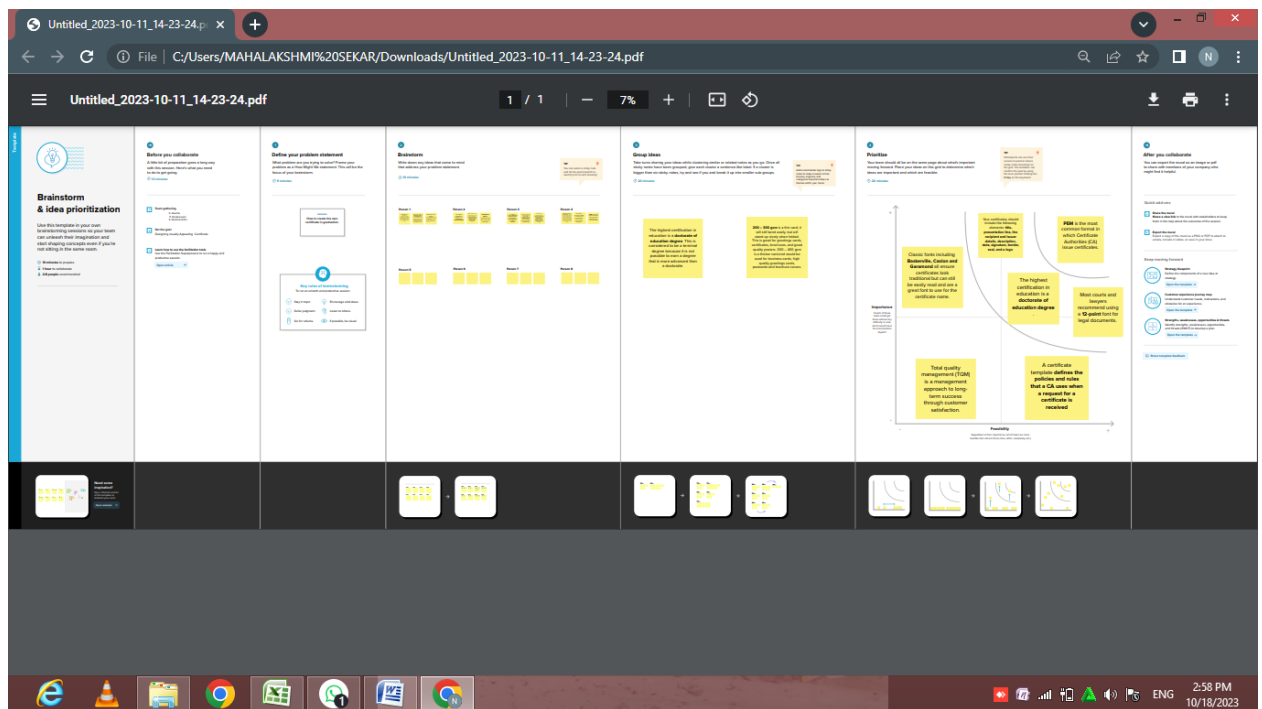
Untitled_2023-10-11_14-23-24.p ×

File | C:/Users/MAHALAKSHMI%20SEKAR/Downloads/Untitled_2023-10-11_14-23-24.pdf

Untitled_2023-10-11_14-23-24.pdf

1 / 1 | — 7% +

Brainstorm & idea prioritization

Use this template in your own brainstorming sessions so your team can unleash their imagination and start shaping concepts even if you're not sitting in the same room.

Before you collaborate

Define your problem statement

Brainstorm

Group ideas

Prioritize

After you collaborate

The highest certification in education is a doctorate of education degree.

Classic fonts including Baskerville, Caslon and Garamond all ensure certificates look traditional but can still be easily read and are a great font to use for the certificate name.

PEM is the most common format in which Certificate Authorities (CA) issue certificates.

The highest certification in education is a doctorate of education degree

Most courts and lawyers recommend using a 12-point font for legal documents.

Total quality management (TQM) is a management approach to long-term success through customer satisfaction

A certificate template defines the policies and rules that a CA uses when a request for a certificate is received

Importance

Feasibility

Need some inspiration?

ENG 2:58 PM 10/18/2023